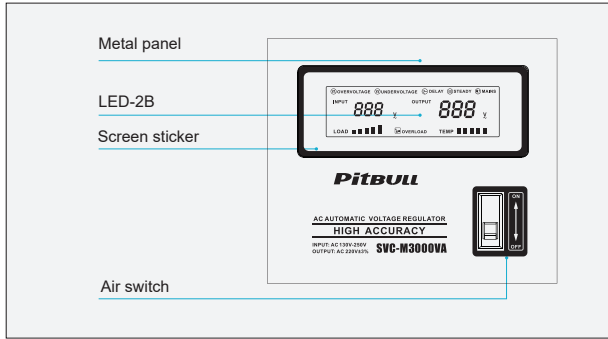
Metal panel

LED-2B

Screen sticker

OVERVOLTAGE UNDERVOLTAGE DELAY STEADY MAINS

INPUT 888 V OUTPUT 888 V

LOAD OVERLOAD TEMP

PitBULL

AC AUTOMATIC VOLTAGE REGULATOR
HIGH ACCURACY
INPUT: AC 130V-250V
OUTPUT: AC 220V±3%
SVC-M3000VA

ON
OFF

Air switch